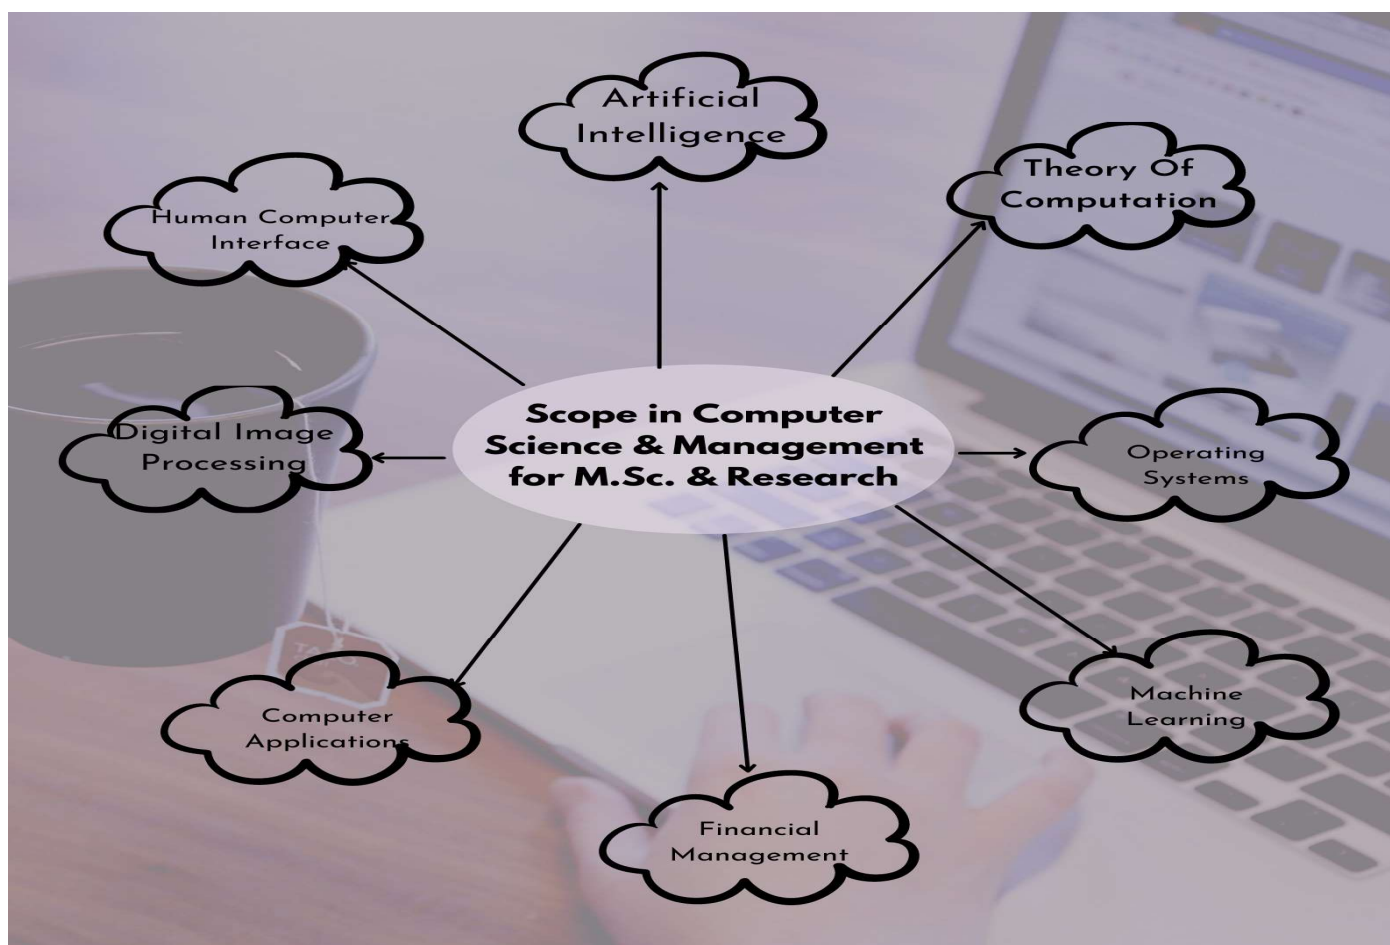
Scope in Computer Science & Management for M.Sc. & Research

Artificial Intelligence

Theory Of Computation

Human Computer Interface

Digital Image Processing

Operating Systems

Machine Learning

Computer Applications

Financial Management